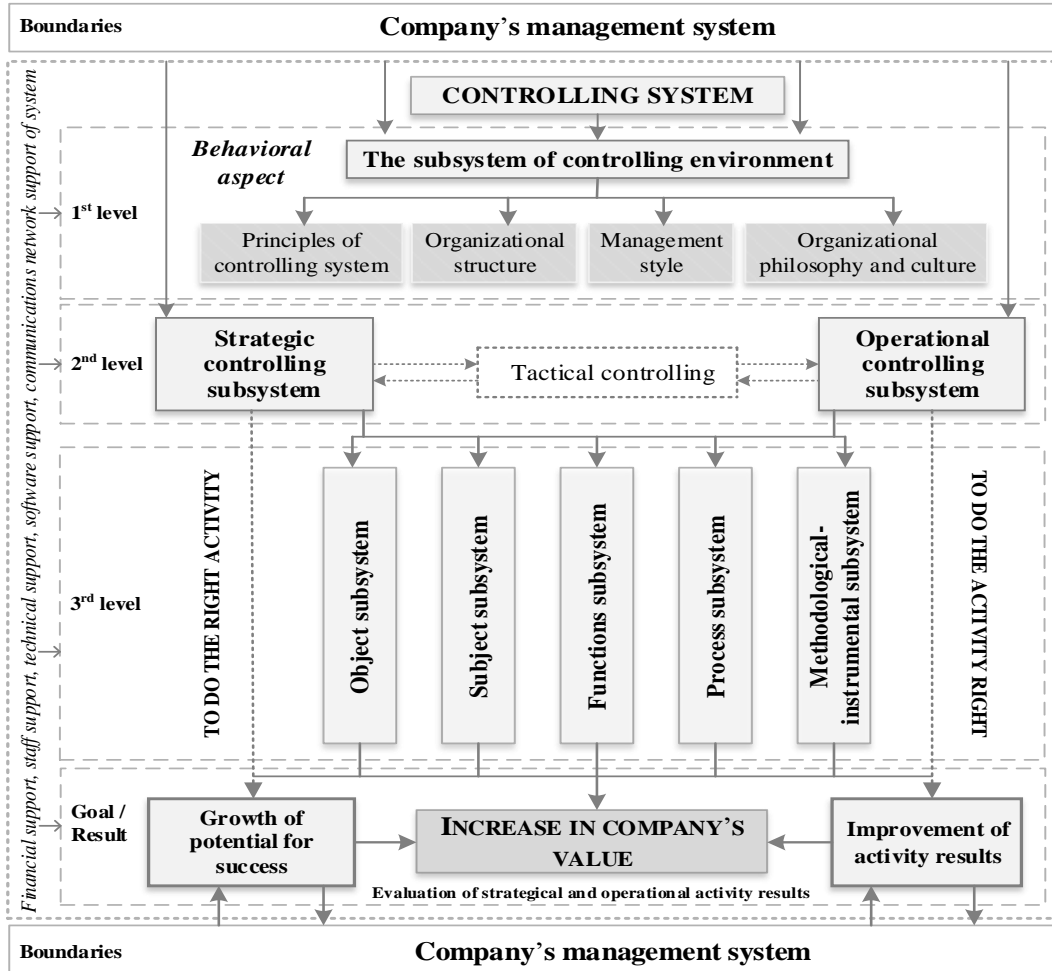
Boundaries

Company's management system

Financial support, staff support, technical support, software support, communications network support of system

CONTROLLING SYSTEM

Behavioral aspect

The subsystem of controlling environment

1$^{st}$ level

Principles of controlling system

Organizational structure

Management style

Organizational philosophy and culture

2$^{nd}$ level

Strategic controlling subsystem

Tactical controlling

Operational controlling subsystem

3$^{rd}$ level

TO DO THE RIGHT ACTIVITY

Object subsystem

Subject subsystem

Functions subsystem

Process subsystem

Methodological-instrumental subsystem

TO DO THE ACTIVITY RIGHT

Goal / Result

Growth of potential for success

INCREASE IN COMPANY'S VALUE

Improvement of activity results

Evaluation of strategical and operational activity results

Boundaries

Company's management system